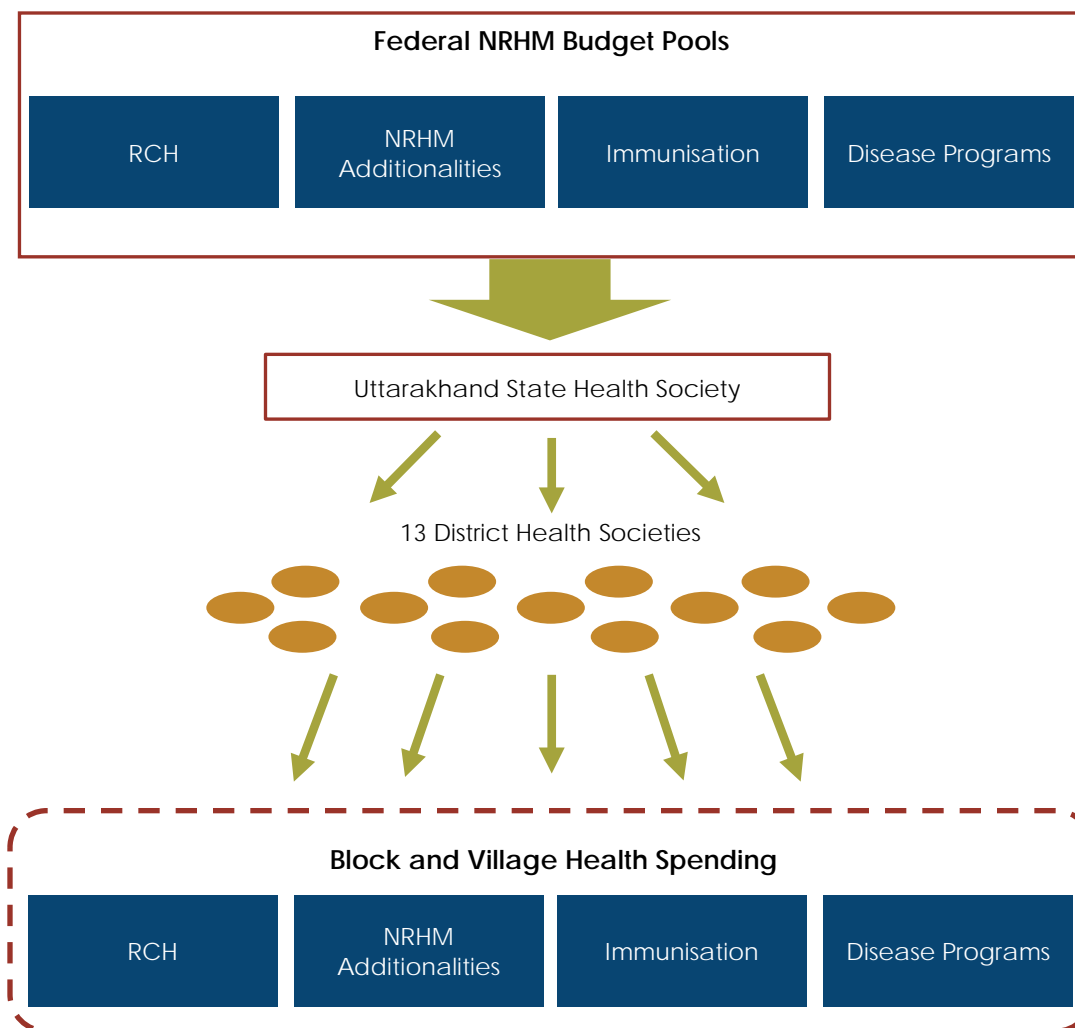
Federal NRHM Budget Pools

RCH

NRHM Additionalities

Immunisation

Disease Programs

Uttarakhand State Health Society

13 District Health Societies

Block and Village Health Spending

RCH

NRHM Additionalities

Immunisation

Disease Programs